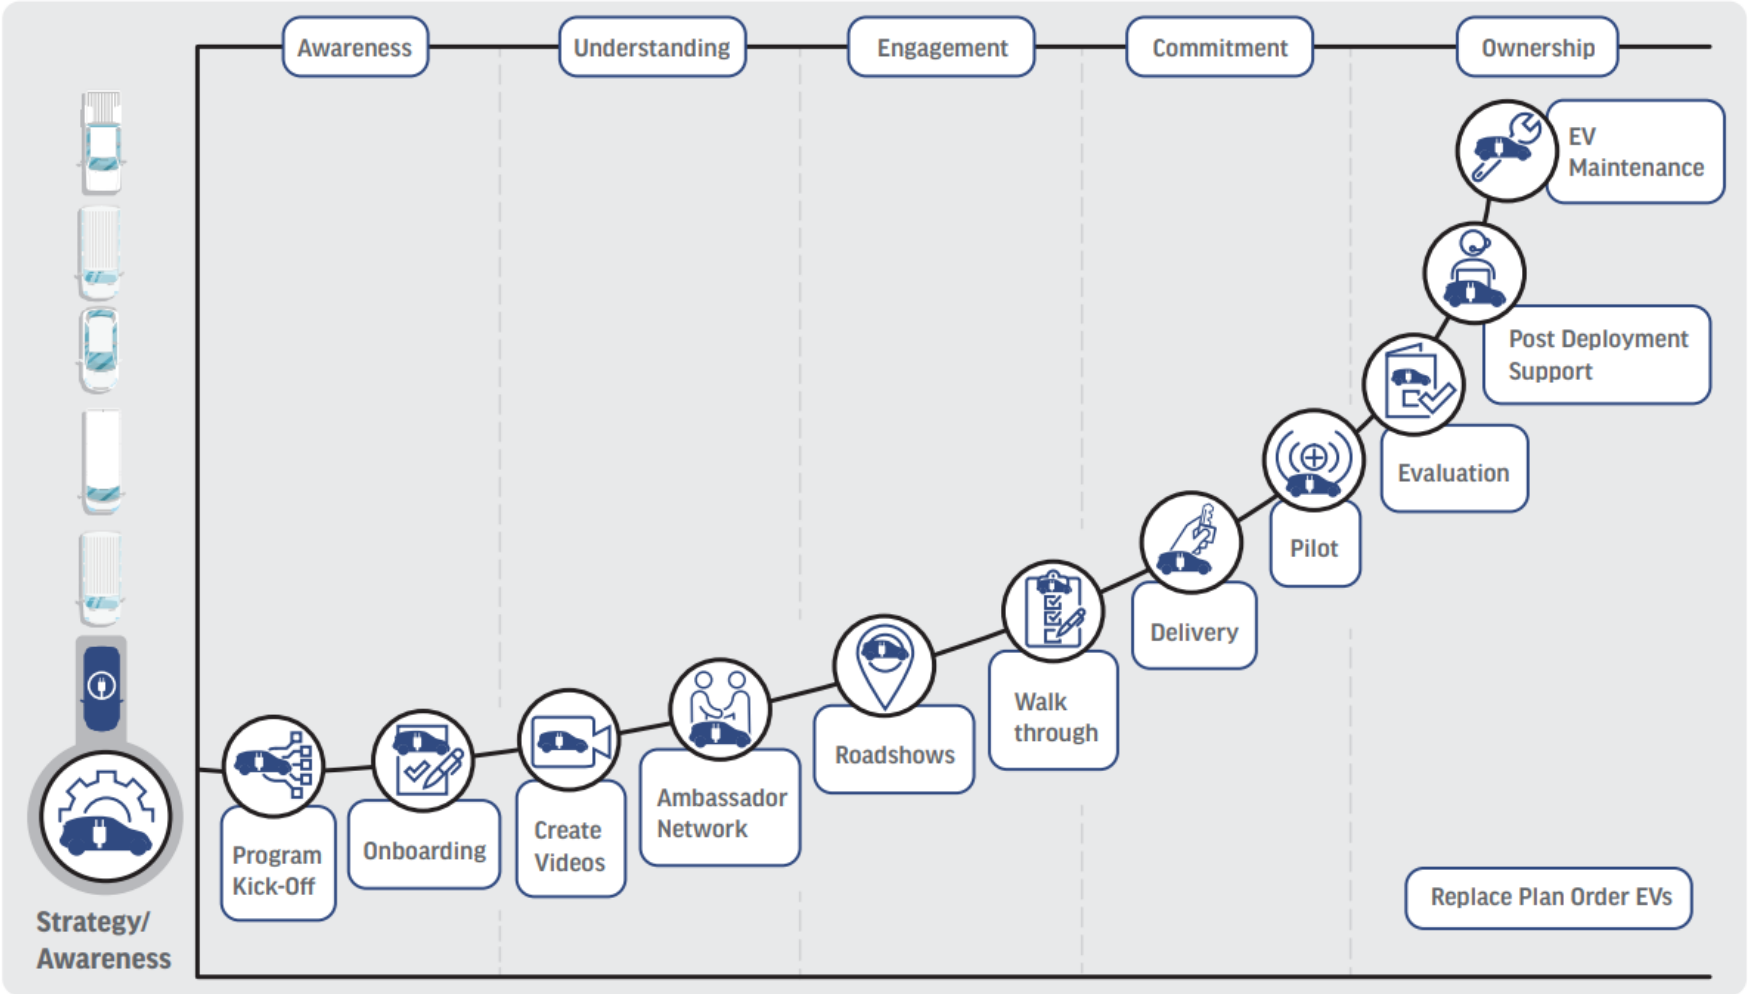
Awareness
Understanding
Engagement
Commitment
Ownership

EV Maintenance

Post Deployment Support

Evaluation

Pilot

Delivery

Walk through

Roadshows

Ambassador Network

Create Videos

Onboarding

Program Kick-Off

Strategy/ Awareness

Replace Plan Order EVs